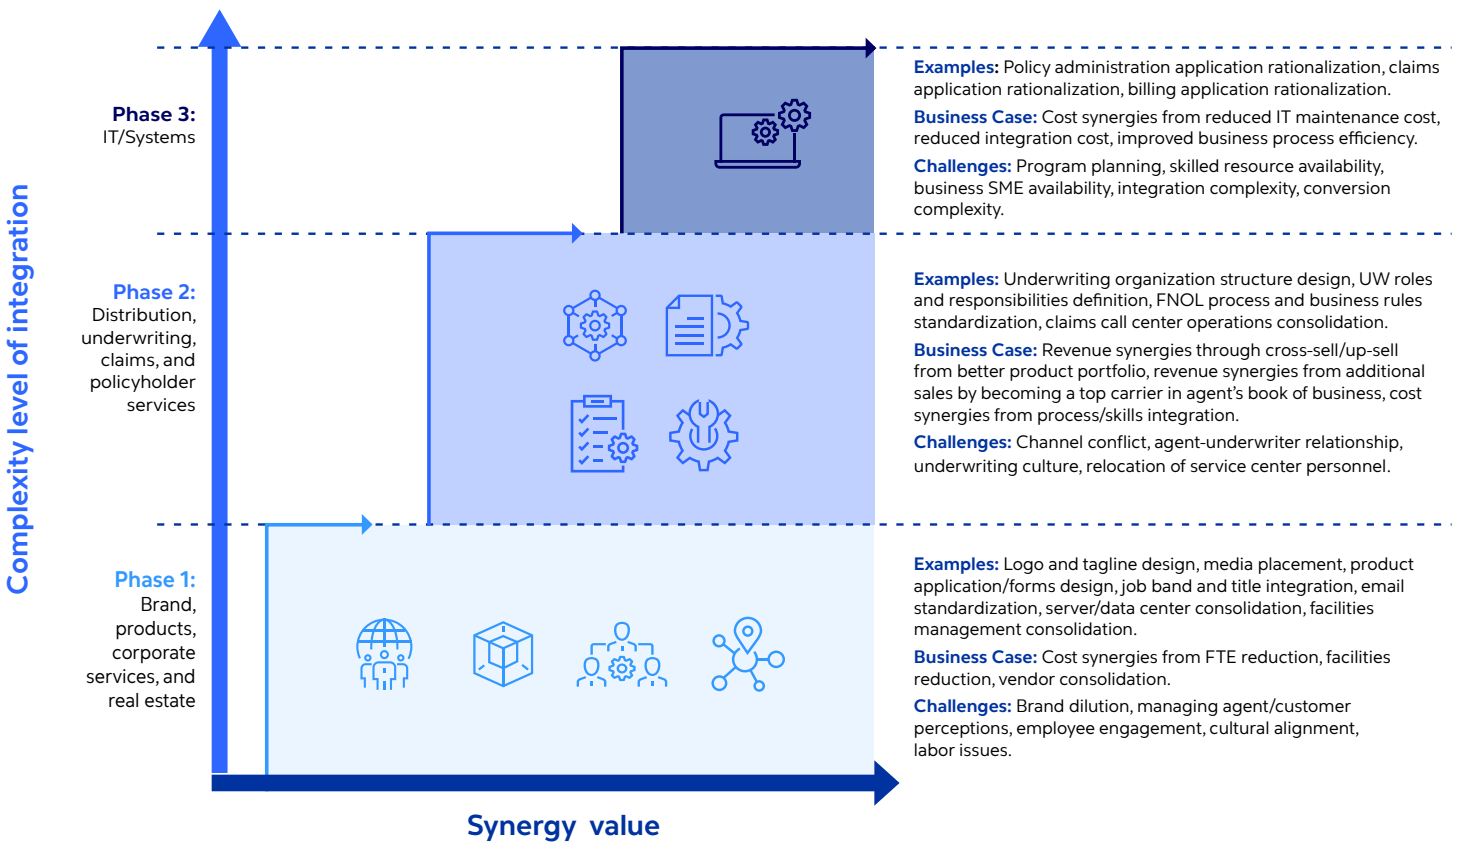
Complexity level of integration

Phase 3:
IT/Systems

Examples: Policy administration application rationalization, claims application rationalization, billing application rationalization.

Business Case: Cost synergies from reduced IT maintenance cost, reduced integration cost, improved business process efficiency.

Challenges: Program planning, skilled resource availability, business SME availability, integration complexity, conversion complexity.

Phase 2:
Distribution, underwriting, claims, and policyholder services

Examples: Underwriting organization structure design, UW roles and responsibilities definition, FNOL process and business rules standardization, claims call center operations consolidation.

Business Case: Revenue synergies through cross-sell/up-sell from better product portfolio, revenue synergies from additional sales by becoming a top carrier in agent's book of business, cost synergies from process/skills integration.

Challenges: Channel conflict, agent-underwriter relationship, underwriting culture, relocation of service center personnel.

Phase 1:
Brand, products, corporate services, and real estate

Examples: Logo and tagline design, media placement, product application/forms design, job band and title integration, email standardization, server/data center consolidation, facilities management consolidation.

Business Case: Cost synergies from FTE reduction, facilities reduction, vendor consolidation.

Challenges: Brand dilution, managing agent/customer perceptions, employee engagement, cultural alignment, labor issues.

Synergy value